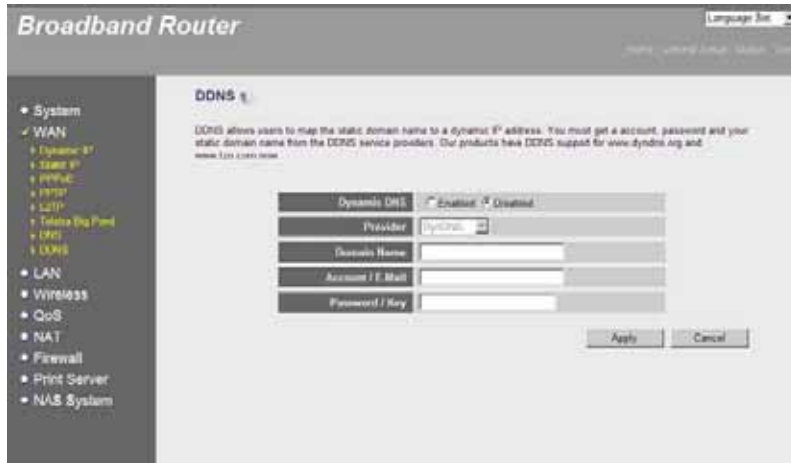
Broadband Router

Language Sel

Home | Wizard Setup | Status | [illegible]

• System
✓ WAN
» Dynamic IP
» Static IP
» PPPoE
» PPTP
» L2TP
» Telstra Big Pond
» DNS
» DDNS
• LAN
• Wireless
• QoS
• NAT
• Firewall
• Print Server
• NAS System

DDNS

DDNS allows users to map the static domain name to a dynamic IP address. You must get a account, password and your static domain name from the DDNS service providers. Our products have DDNS support for www.dyndns.org and www.tzo.com now.

| Dynamic DNS | Enabled Disabled |
|---|---|
| Provider | DynDNS |
| Domain Name | |
| Account / E-Mail | |
| Password / Key | |

Apply Cancel